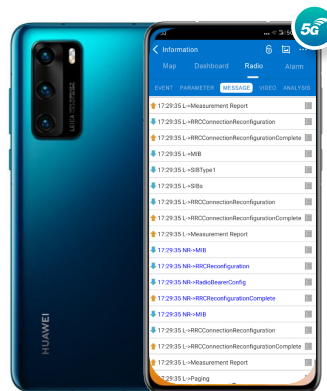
5G

Information

Map Dashboard Radio Alarm

EVENT PARAMETER MESSAGE VIDEO ANALYSIS

17:29:35 L->Measurement Report

17:29:35 L->RRCConnectionReconfiguration

17:29:35 L->RRCConnectionReconfigurationComplete

17:29:35 L->MIB

17:29:35 L->SIBType1

17:29:35 L->SIBs

17:29:35 L->RRCConnectionReconfiguration

17:29:35 L->RRCConnectionReconfigurationComplete

17:29:35 L->Measurement Report

17:29:35 NR->MIB

17:29:35 NR->RRCReconfiguration

17:29:35 NR->RadioBearerConfig

17:29:35 NR->RRCReconfigurationComplete

17:29:35 NR->MIB

17:29:35 L->RRCConnectionReconfiguration

17:29:35 L->RRCConnectionReconfigurationComplete

17:29:35 L->Measurement Report

17:29:35 L->Paging

LEICA

HUAWEI